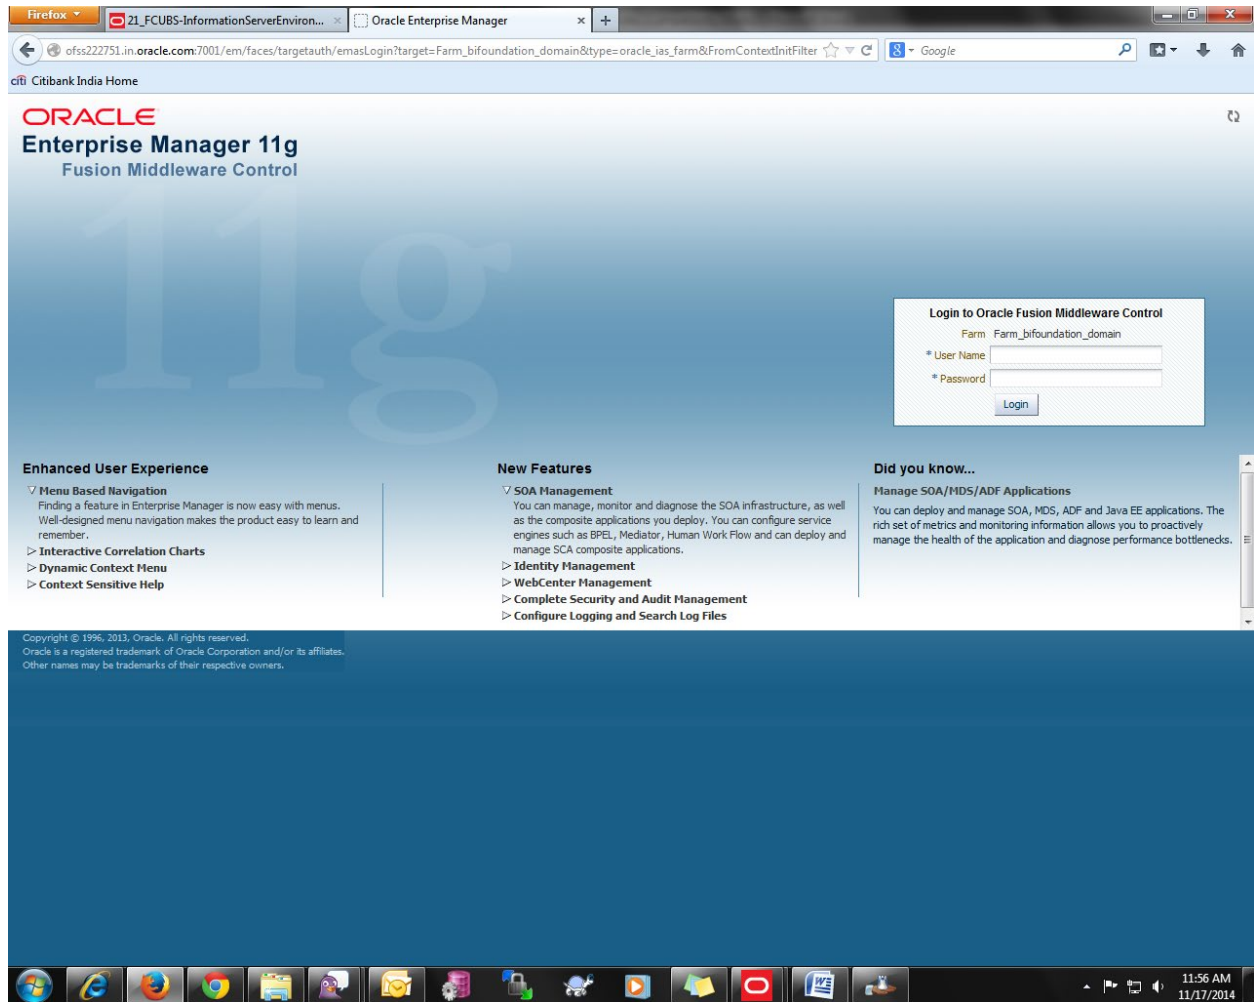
Firefox
21_FCUBS-InformationServerEnviron...
Oracle Enterprise Manager
ofss222751.in.oracle.com:7001/em/faces/targetauth/emasLogin?target=Farm_bifoundation_domain&type=oracle_ias_farm&FromContextInitFilter
Google
Citibank India Home

ORACLE
Enterprise Manager 11g
Fusion Middleware Control

11g

Login to Oracle Fusion Middleware Control
Farm Farm_bifoundation_domain
* User Name
* Password
Login

Enhanced User Experience
Menu Based Navigation
Finding a feature in Enterprise Manager is now easy with menus. Well-designed menu navigation makes the product easy to learn and remember.
Interactive Correlation Charts
Dynamic Context Menu
Context Sensitive Help

New Features
SOA Management
You can manage, monitor and diagnose the SOA infrastructure, as well as the composite applications you deploy. You can configure service engines such as BPEL, Mediator, Human Work Flow and can deploy and manage SCA composite applications.
Identity Management
WebCenter Management
Complete Security and Audit Management
Configure Logging and Search Log Files

Did you know...
Manage SOA/MDS/ADF Applications
You can deploy and manage SOA, MDS, ADF and Java EE applications. The rich set of metrics and monitoring information allows you to proactively manage the health of the application and diagnose performance bottlenecks.

Copyright © 1996, 2013, Oracle. All rights reserved.
Oracle is a registered trademark of Oracle Corporation and/or its affiliates.
Other names may be trademarks of their respective owners.

11:56 AM
11/17/2014